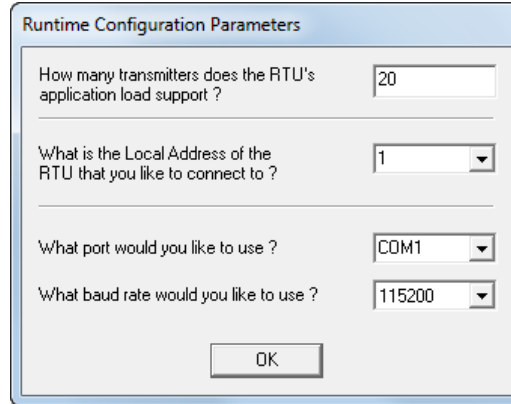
Runtime Configuration Parameters

How many transmitters does the RTU's application load support ?

20

What is the Local Address of the RTU that you like to connect to ?

1

What port would you like to use ?

COM1

What baud rate would you like to use ?

115200

OK